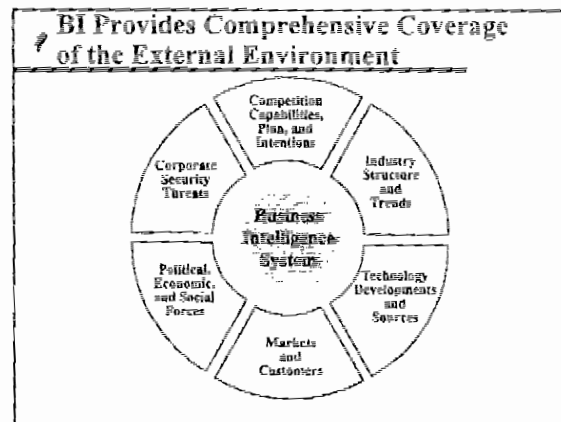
BI Provides Comprehensive Coverage of the External Environment

Competition Capabilities, Plan, and Intentions

Industry Structure and Trends

Technology Developments and Sources

Markets and Customers

Political, Economic, and Social Forces

Corporate Security Threats

Business Intelligence System